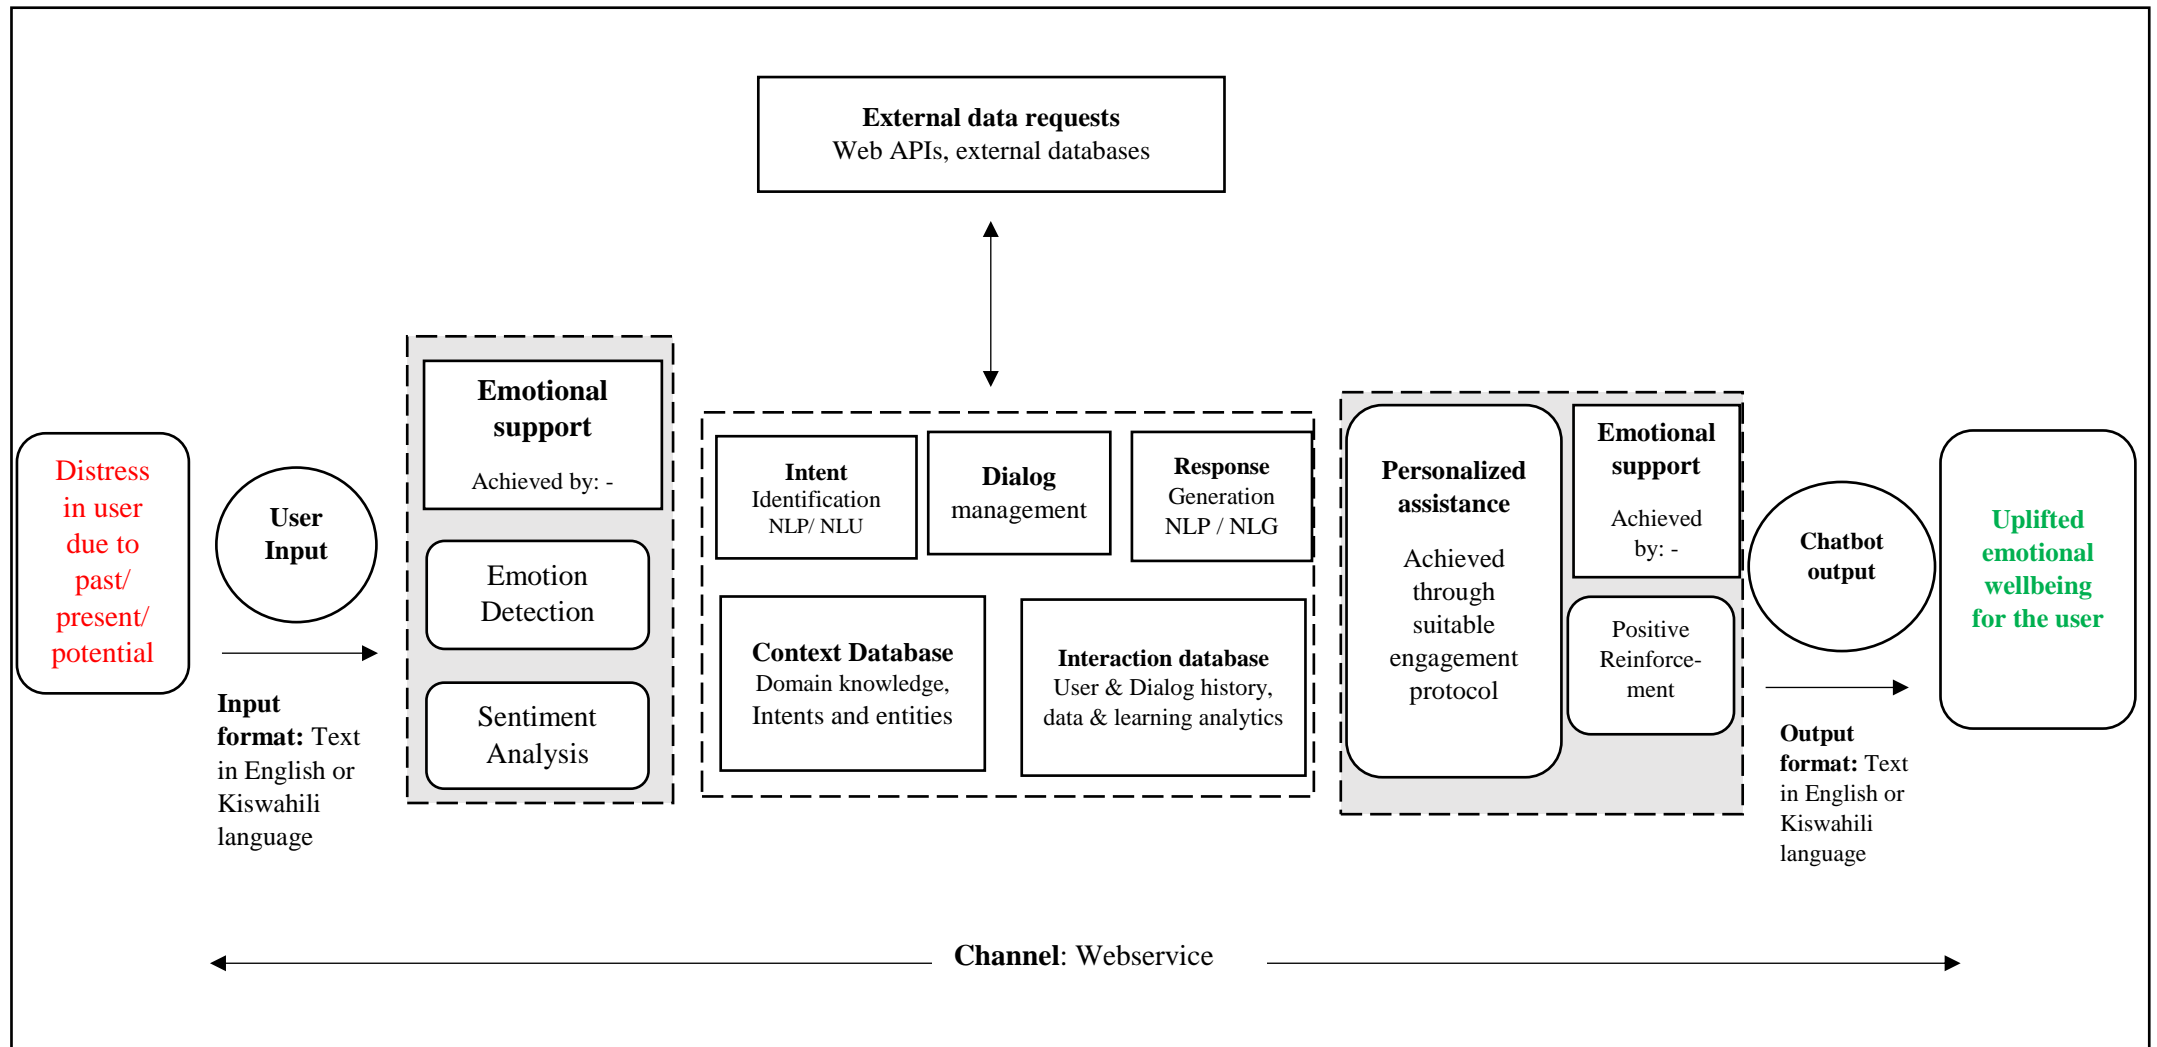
External data requests
Web APIs, external databases

Distress in user due to past/ present/ potential

User Input

Input format: Text in English or Kiswahili language

Emotional support

Achieved by: -

Emotion Detection

Sentiment Analysis

Intent Identification NLP/ NLU

Dialog management

Response Generation NLP / NLG

Context Database
Domain knowledge, Intents and entities

Interaction database
User & Dialog history, data & learning analytics

Personalized assistance

Achieved through suitable engagement protocol

Emotional support

Achieved by: -

Positive Reinforcement

Chatbot output

Output format: Text in English or Kiswahili language

Uplifted emotional wellbeing for the user

Channel: Webservice